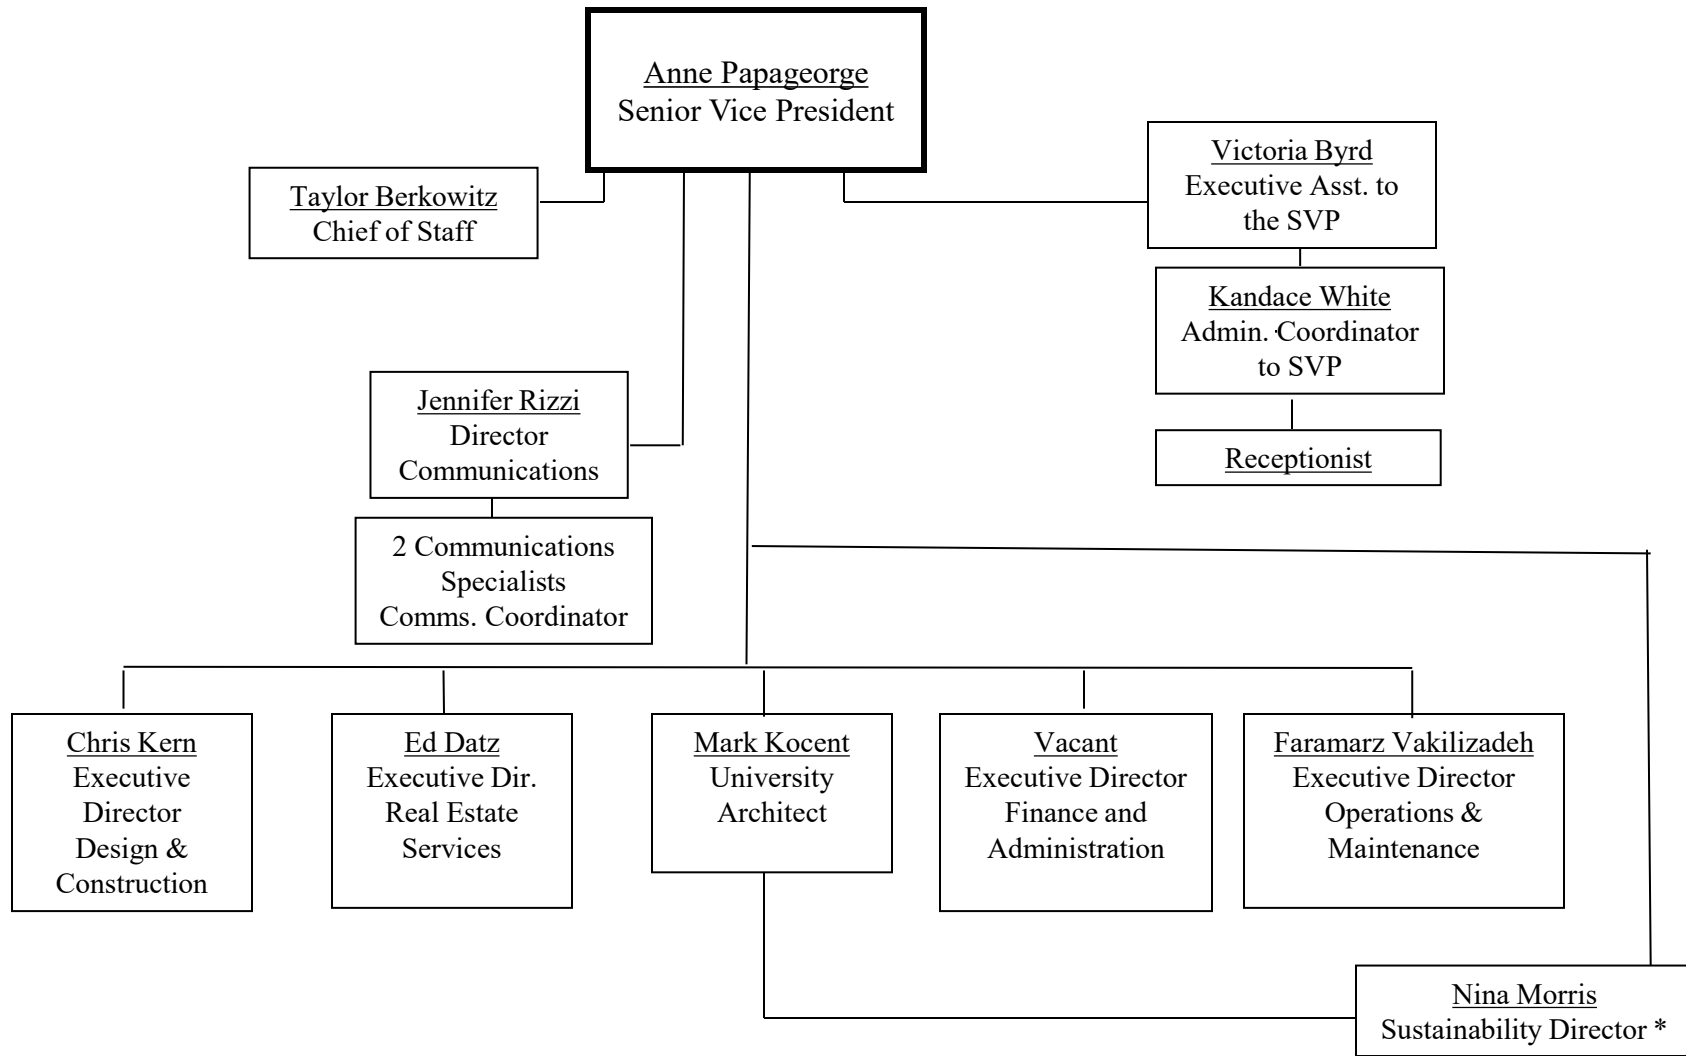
Anne Papageorge
Senior Vice President

Taylor Berkowitz
Chief of Staff

Victoria Byrd
Executive Asst. to the SVP

Kandace White
Admin. Coordinator to SVP

Receptionist

Jennifer Rizzi
Director
Communications

2 Communications Specialists
Comms. Coordinator

Chris Kern
Executive Director
Design & Construction

Ed Datz
Executive Dir.
Real Estate Services

Mark Kocent
University Architect

Vacant
Executive Director
Finance and Administration

Faramarz Vakilizadeh
Executive Director
Operations & Maintenance

Nina Morris
Sustainability Director *